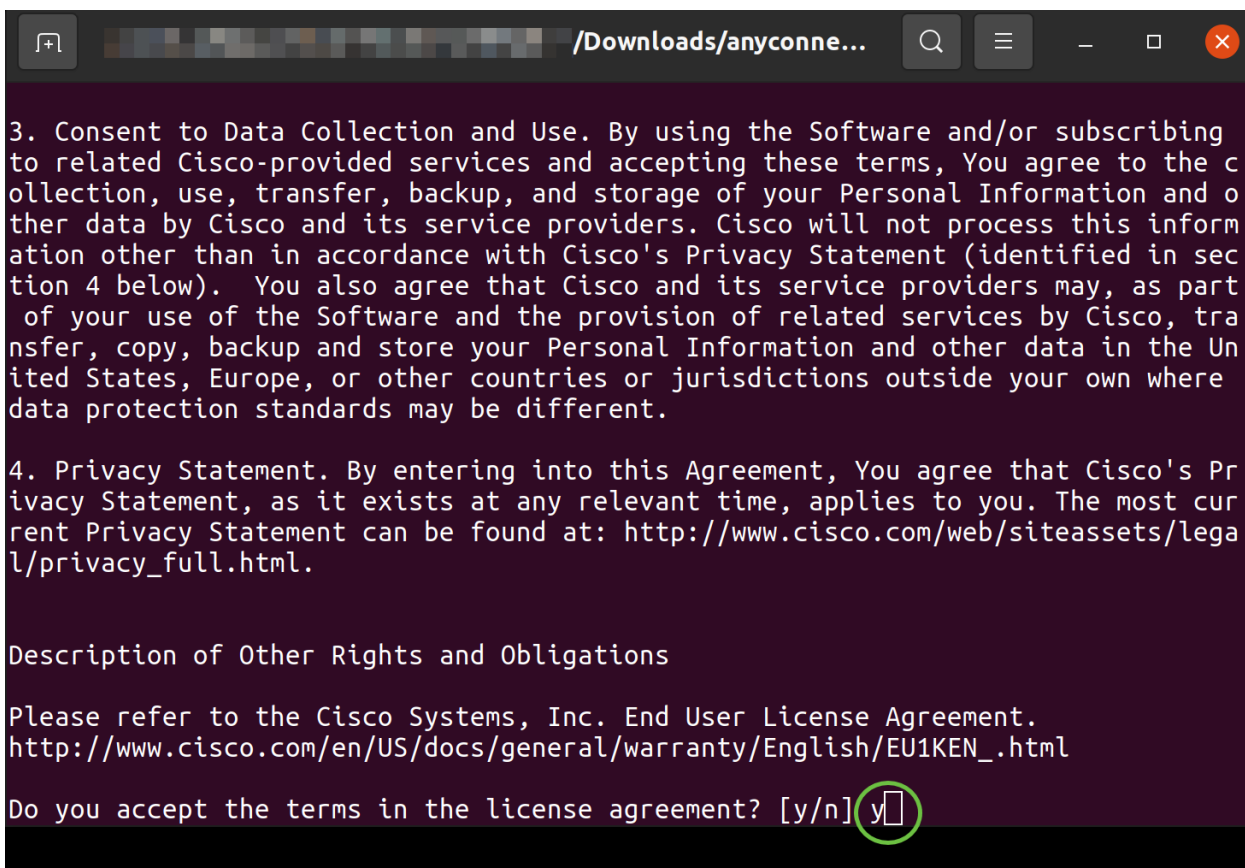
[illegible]/Downloads/anyconne...

3. Consent to Data Collection and Use. By using the Software and/or subscribing to related Cisco-provided services and accepting these terms, You agree to the collection, use, transfer, backup, and storage of your Personal Information and other data by Cisco and its service providers. Cisco will not process this information other than in accordance with Cisco's Privacy Statement (identified in section 4 below). You also agree that Cisco and its service providers may, as part of your use of the Software and the provision of related services by Cisco, transfer, copy, backup and store your Personal Information and other data in the United States, Europe, or other countries or jurisdictions outside your own where data protection standards may be different.

4. Privacy Statement. By entering into this Agreement, You agree that Cisco's Privacy Statement, as it exists at any relevant time, applies to you. The most current Privacy Statement can be found at: http://www.cisco.com/web/siteassets/legal/privacy_full.html.

Description of Other Rights and Obligations

Please refer to the Cisco Systems, Inc. End User License Agreement.
http://www.cisco.com/en/US/docs/general/warranty/English/EU1KEN_.html

Do you accept the terms in the license agreement? [y/n] y